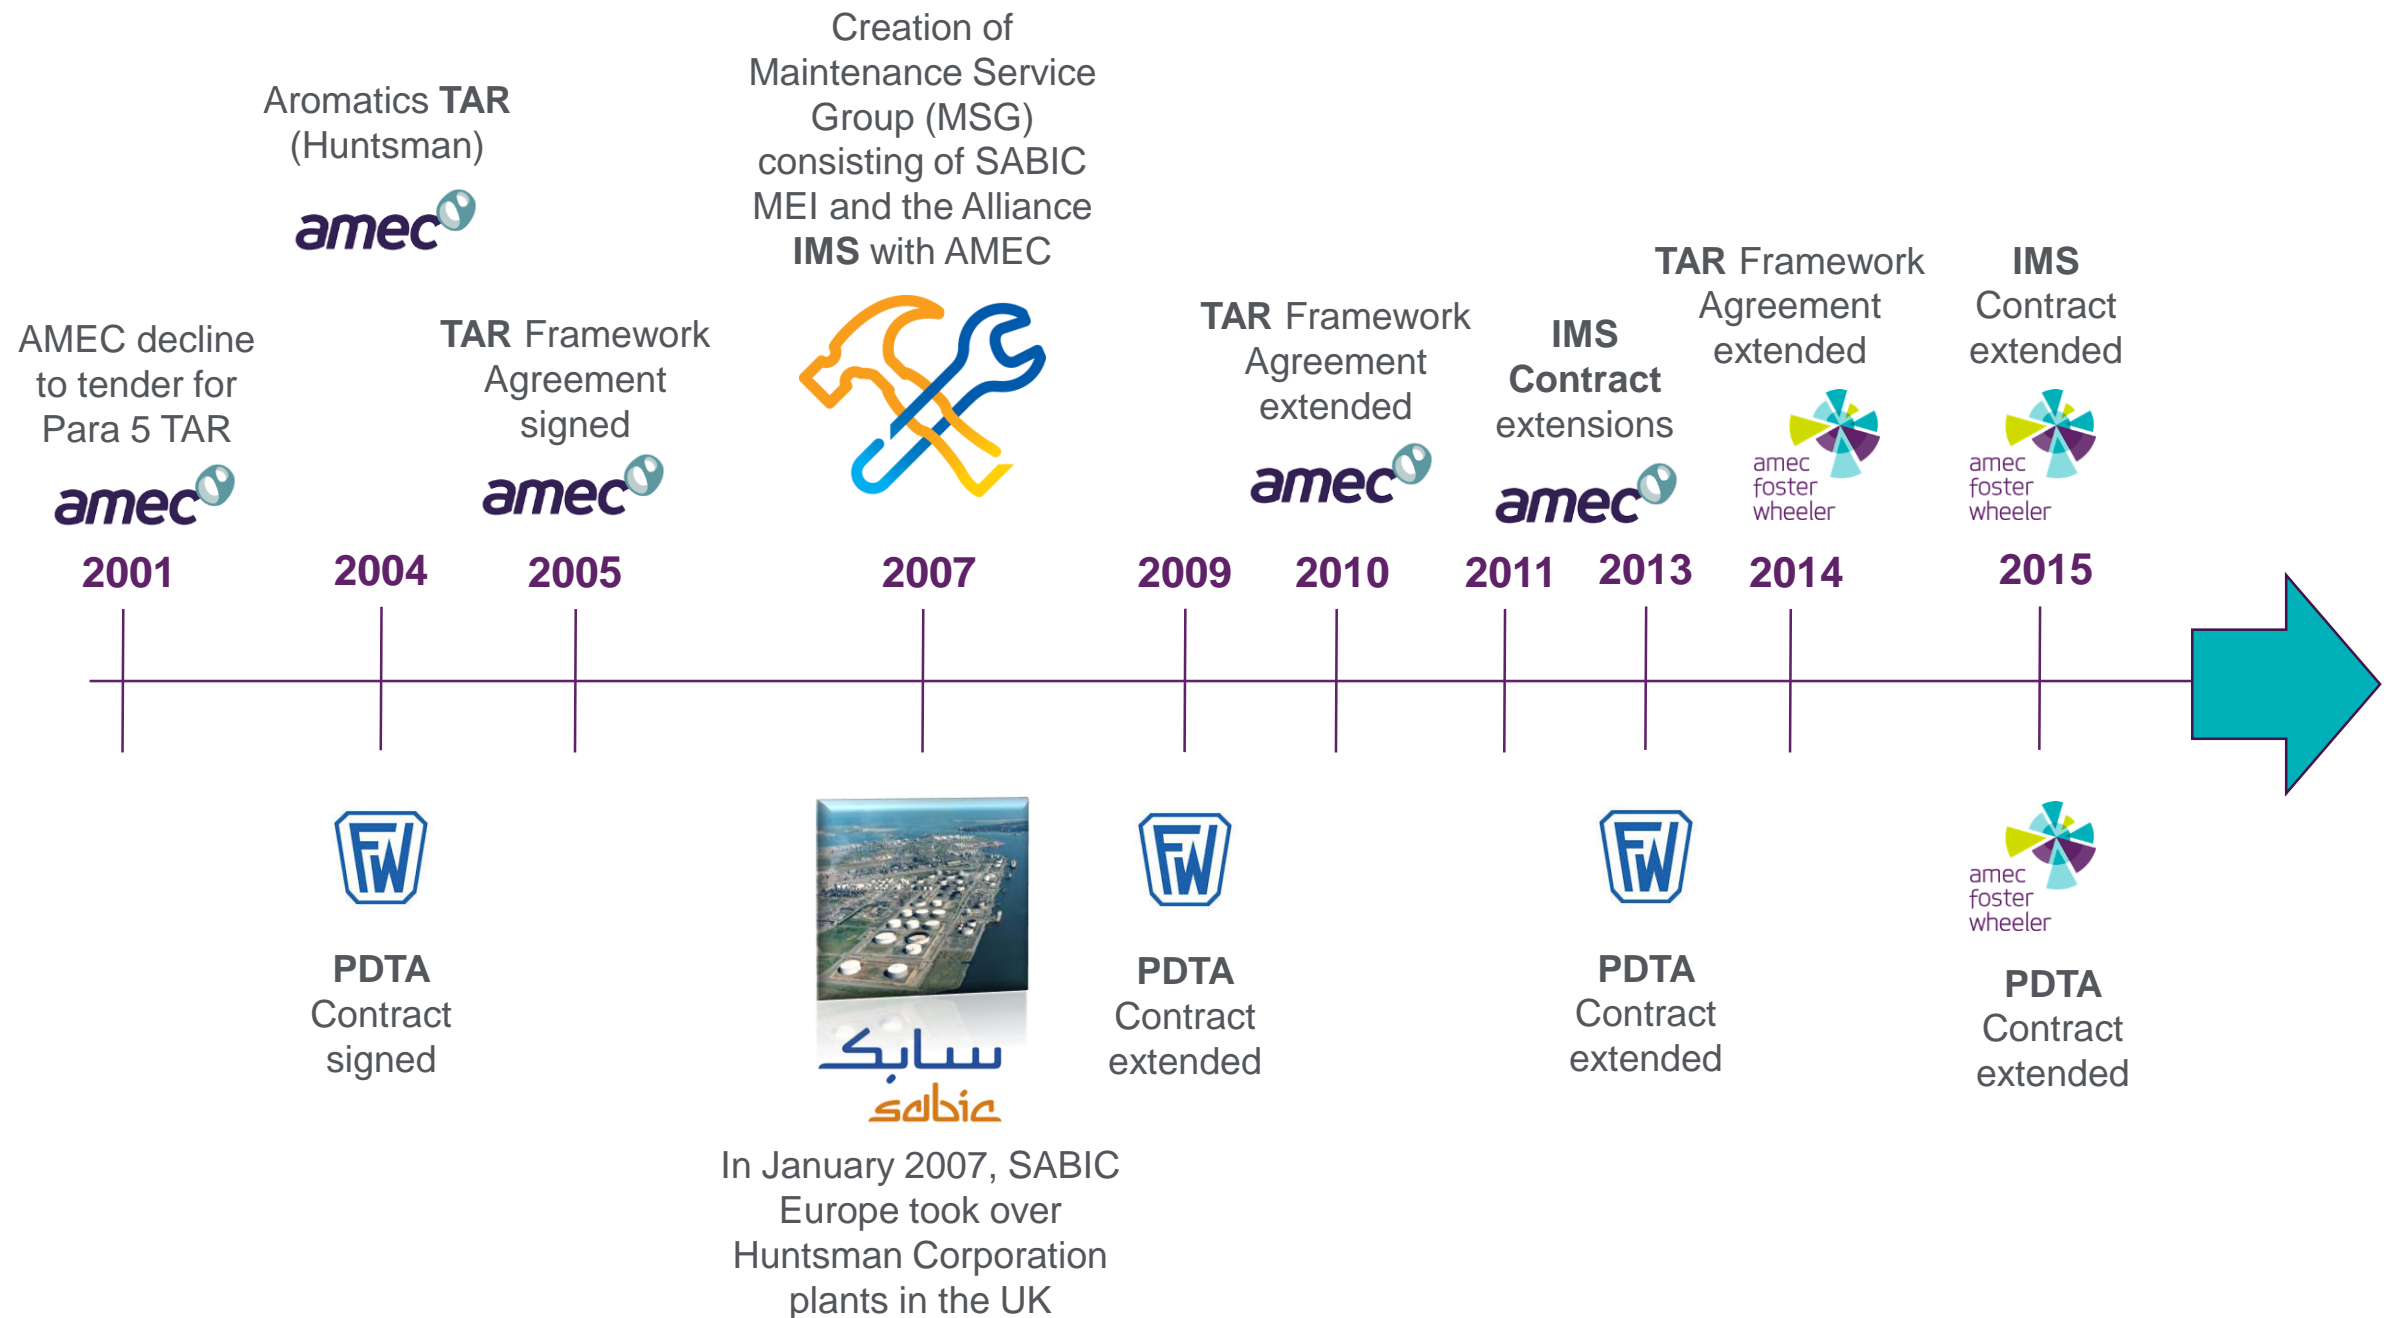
Aromatics TAR (Huntsman)

amec

Creation of Maintenance Service Group (MSG) consisting of SABIC MEI and the Alliance IMS with AMEC

AMEC decline to tender for Para 5 TAR

amec

TAR Framework Agreement signed

amec

TAR Framework Agreement extended

amec

IMS Contract extensions

amec

TAR Framework Agreement extended

amec foster wheeler

IMS Contract extended

amec foster wheeler

2001

2004

2005

2007

2009

2010

2011

2013

2014

2015

FW

PDTA Contract signed

سابك
sabic

In January 2007, SABIC Europe took over Huntsman Corporation plants in the UK

FW

PDTA Contract extended

FW

PDTA Contract extended

amec foster wheeler

PDTA Contract extended